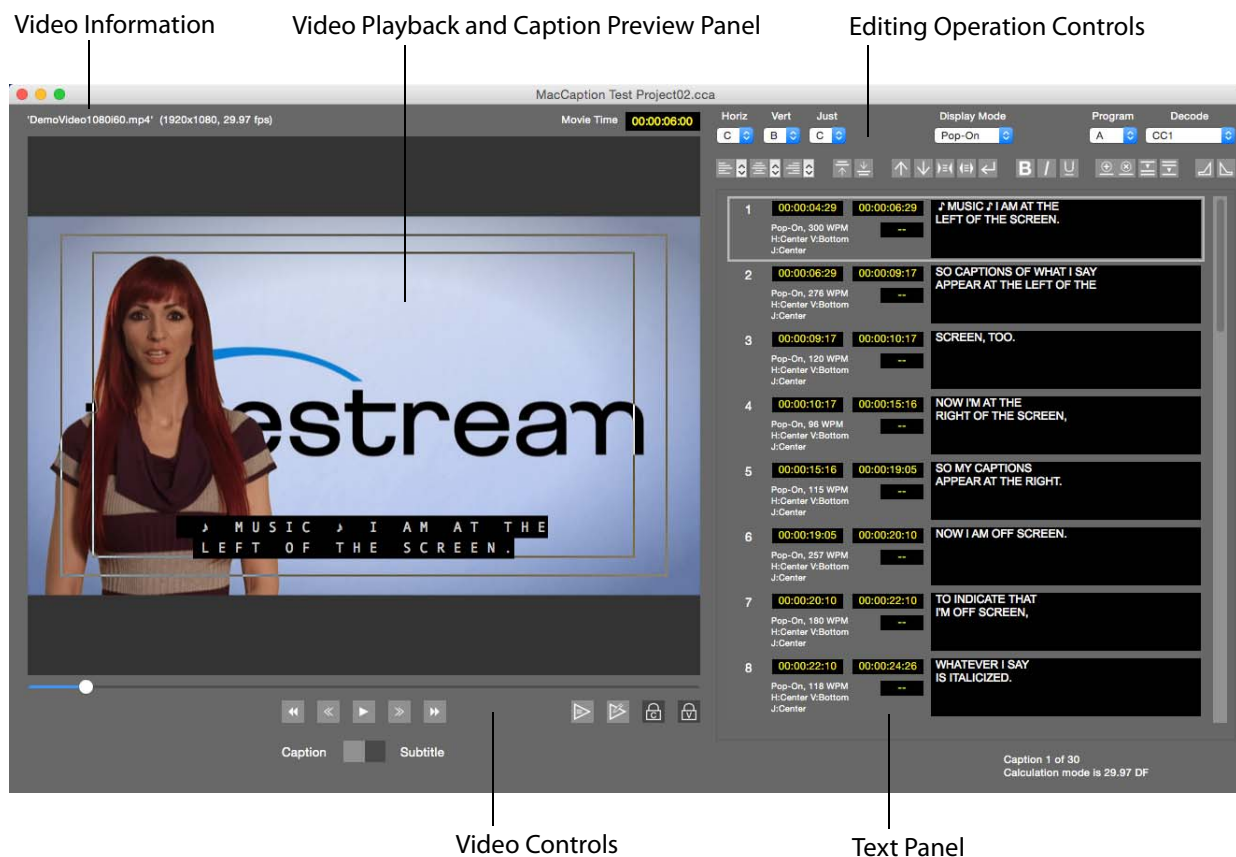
Video Information

Video Playback and Caption Preview Panel

Editing Operation Controls

MacCaption Test Project02.cca

'DemoVideo1080i60.mp4' (1920x1080, 29.97 fps)

Movie Time 00:00:06:00

Horiz C
Vert B
Just C
Display Mode Pop-On
Program A
Decode CC1

B I U

| | | | | |
|---|---|---|---|---|
| 1 | 00:00:04:29 | 00:00:06:29 | Pop-On, 300 WPM H:Center V:Bottom J:Center | ♪ MUSIC ♪ I AM AT THE LEFT OF THE SCREEN. |
| 2 | 00:00:06:29 | 00:00:09:17 | Pop-On, 276 WPM H:Center V:Bottom J:Center | SO CAPTIONS OF WHAT I SAY APPEAR AT THE LEFT OF THE |
| 3 | 00:00:09:17 | 00:00:10:17 | Pop-On, 120 WPM H:Center V:Bottom J:Center | SCREEN, TOO. |
| 4 | 00:00:10:17 | 00:00:15:16 | Pop-On, 96 WPM H:Center V:Bottom J:Center | NOW I'M AT THE RIGHT OF THE SCREEN, |
| 5 | 00:00:15:16 | 00:00:19:05 | Pop-On, 115 WPM H:Center V:Bottom J:Center | SO MY CAPTIONS APPEAR AT THE RIGHT. |
| 6 | 00:00:19:05 | 00:00:20:10 | Pop-On, 257 WPM H:Center V:Bottom J:Center | NOW I AM OFF SCREEN. |
| 7 | 00:00:20:10 | 00:00:22:10 | Pop-On, 180 WPM H:Center V:Bottom J:Center | TO INDICATE THAT I'M OFF SCREEN, |
| 8 | 00:00:22:10 | 00:00:24:26 | Pop-On, 118 WPM H:Center V:Bottom J:Center | WHATEVER I SAY IS ITALICIZED. |

estream

♪ MUSIC ♪ I AM AT THE LEFT OF THE SCREEN.

Caption Subtitle

Caption 1 of 30
Calculation mode is 29.97 DF

Video Controls

Text Panel